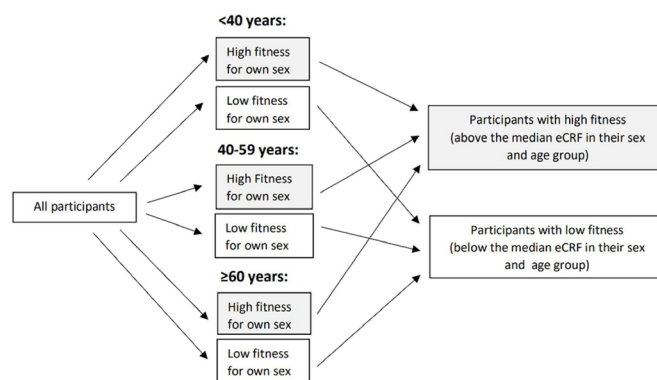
All participants

<40 years:

High fitness for own sex

Low fitness for own sex

40-59 years:

High Fitness for own sex

Low fitness for own sex

≥60 years:

High fitness for own sex

Low fitness for own sex

Participants with high fitness (above the median eCRF in their sex and age group)

Participants with low fitness (below the median eCRF in their sex and age group)